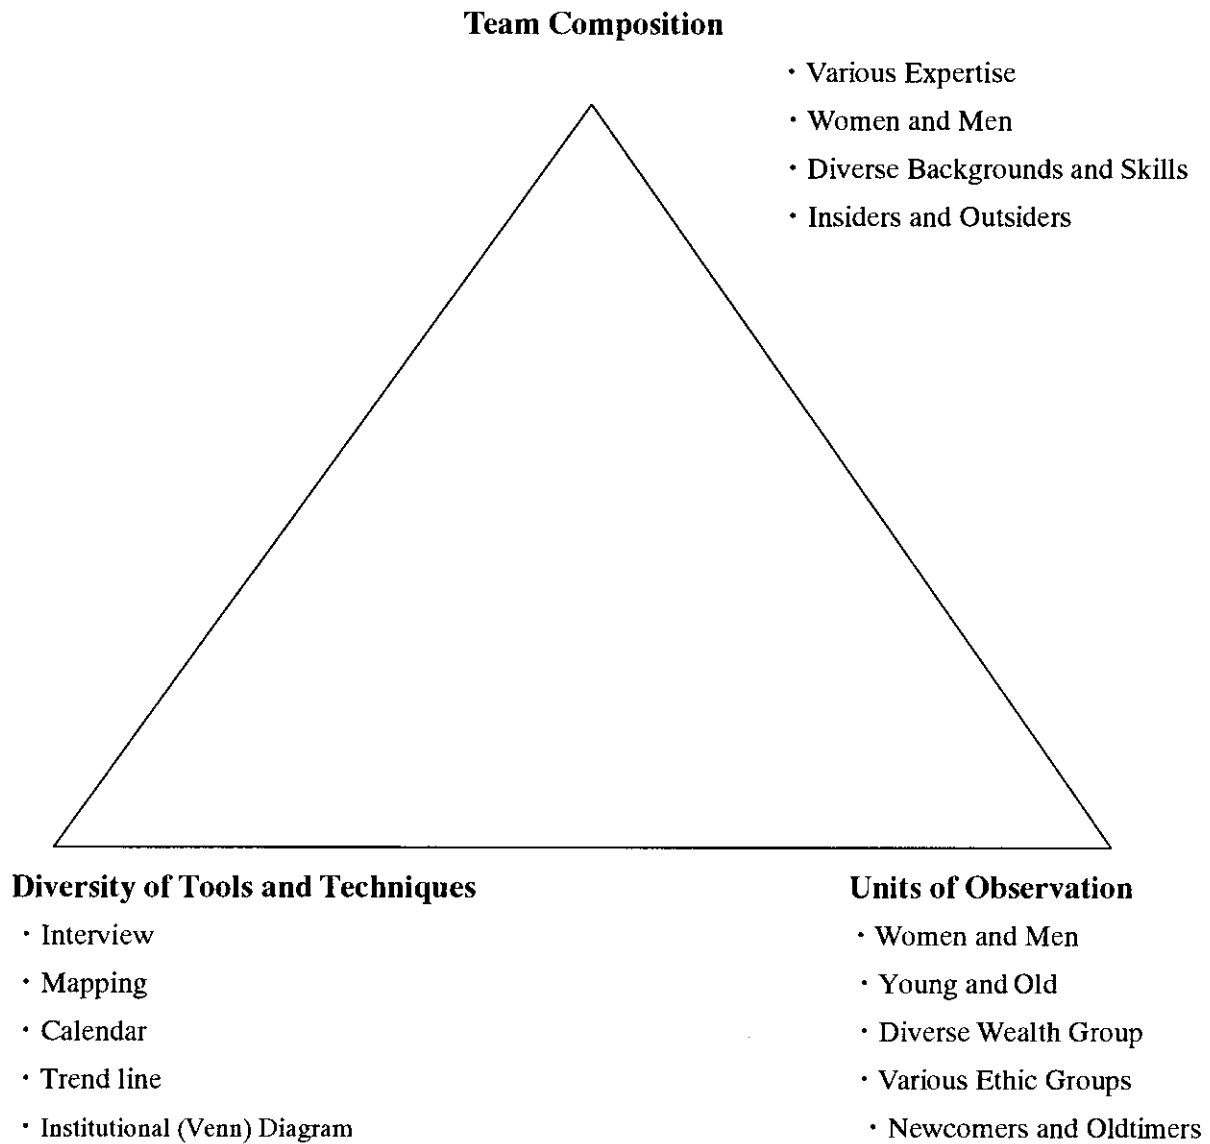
Team Composition

・Various Expertise
・Women and Men
・Diverse Backgrounds and Skills
・Insiders and Outsiders

Diversity of Tools and Techniques

・Interview
・Mapping
・Calendar
・Trend line
・Institutional (Venn) Diagram

Units of Observation

・Women and Men
・Young and Old
・Diverse Wealth Group
・Various Ethic Groups
・Newcomers and Oldtimers